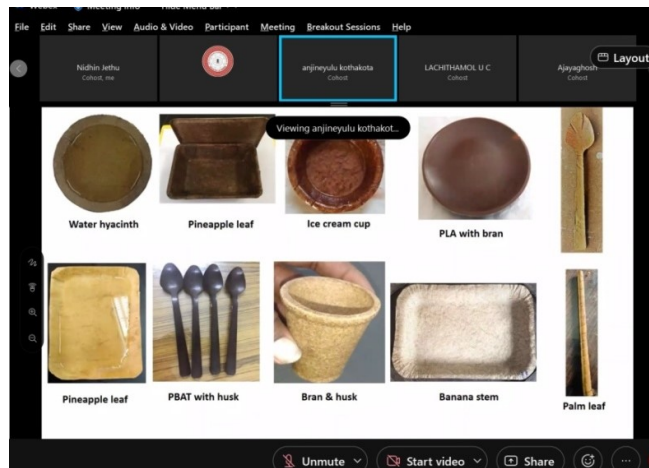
File Edit Share View Audio & Video Participant Meeting Breakout Sessions Help

Nidhin Jethu
Cohost, me

anjineyulu kothakota
Cohost

LACHITHAMOL U C
Cohost

Ajayaghosh
Cohost

Layout

Viewing anjineyulu kothakot...

Water hyacinth

Pineapple leaf

Ice cream cup

PLA with bran

Pineapple leaf

PBAT with husk

Bran & husk

Banana stem

Palm leaf

Unmute

Start video

Share